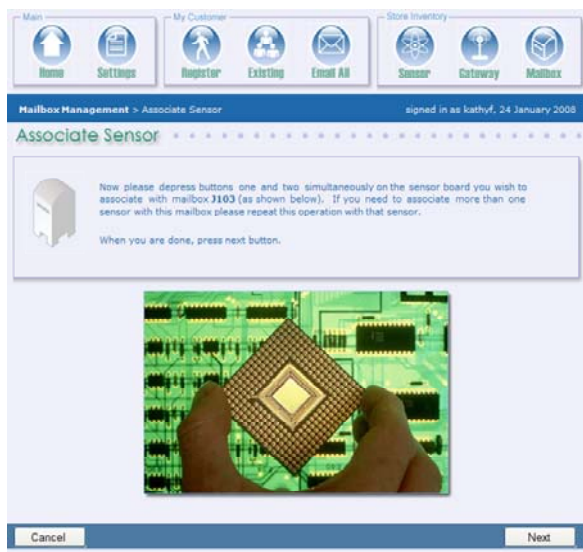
Main
Home
Settings

My Customer
Register
Existing
Email All

Store Inventory
Sensor
Gateway
Mailbox

Mailbox Management > Associate Sensor

signed in as kathyf, 24 January 2008

Associate Sensor

Now please depress buttons one and two simultaneously on the sensor board you wish to associate with mailbox J103 (as shown below). If you need to associate more than one sensor with this mailbox please repeat this operation with that sensor.

When you are done, press next button.

Cancel

Next